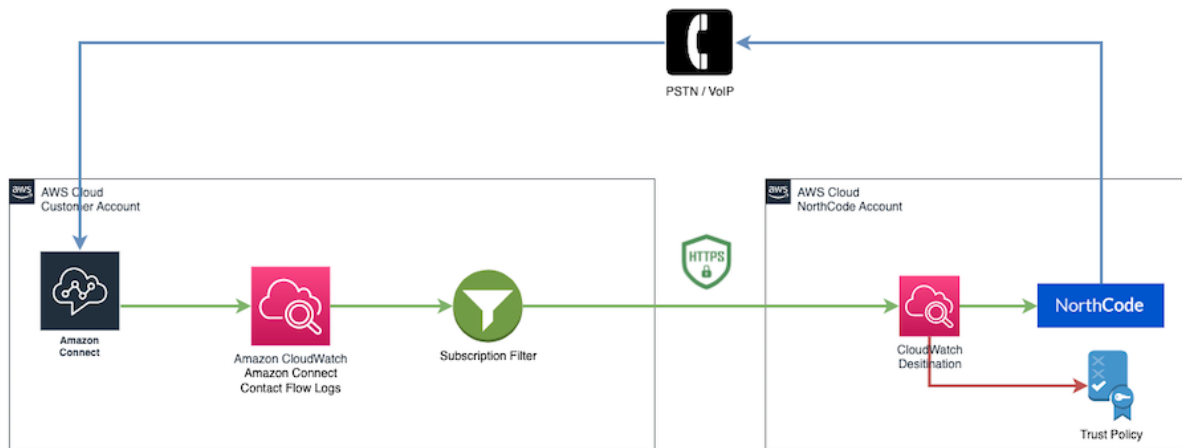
PSTN / VoIP

AWS Cloud
Customer Account

Amazon Connect

Amazon CloudWatch
Amazon Connect
Contact Flow Logs

Subscription Filter

HTTPS

AWS Cloud
NorthCode Account

CloudWatch
Desitination

NorthCode

Trust Policy